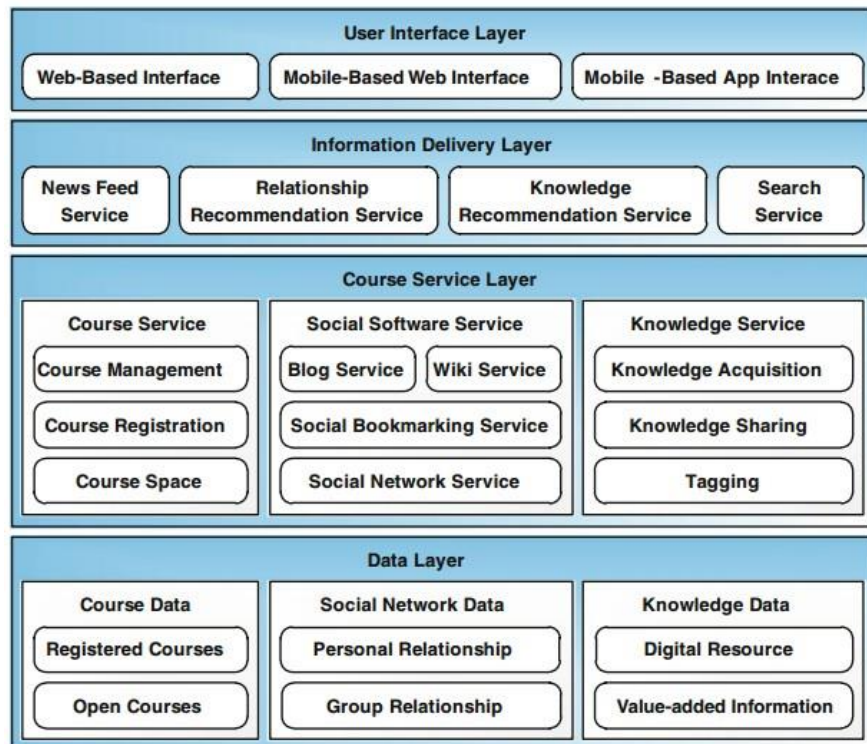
User Interface Layer

Web-Based Interface

Mobile-Based Web Interface

Mobile -Based App Interace

Information Delivery Layer

News Feed Service

Relationship Recommendation Service

Knowledge Recommendation Service

Search Service

Course Service Layer

Course Service

Course Management

Course Registration

Course Space

Social Software Service

Blog Service

Wiki Service

Social Bookmarking Service

Social Network Service

Knowledge Service

Knowledge Acquisition

Knowledge Sharing

Tagging

Data Layer

Course Data

Registered Courses

Open Courses

Social Network Data

Personal Relationship

Group Relationship

Knowledge Data

Digital Resource

Value-added Information